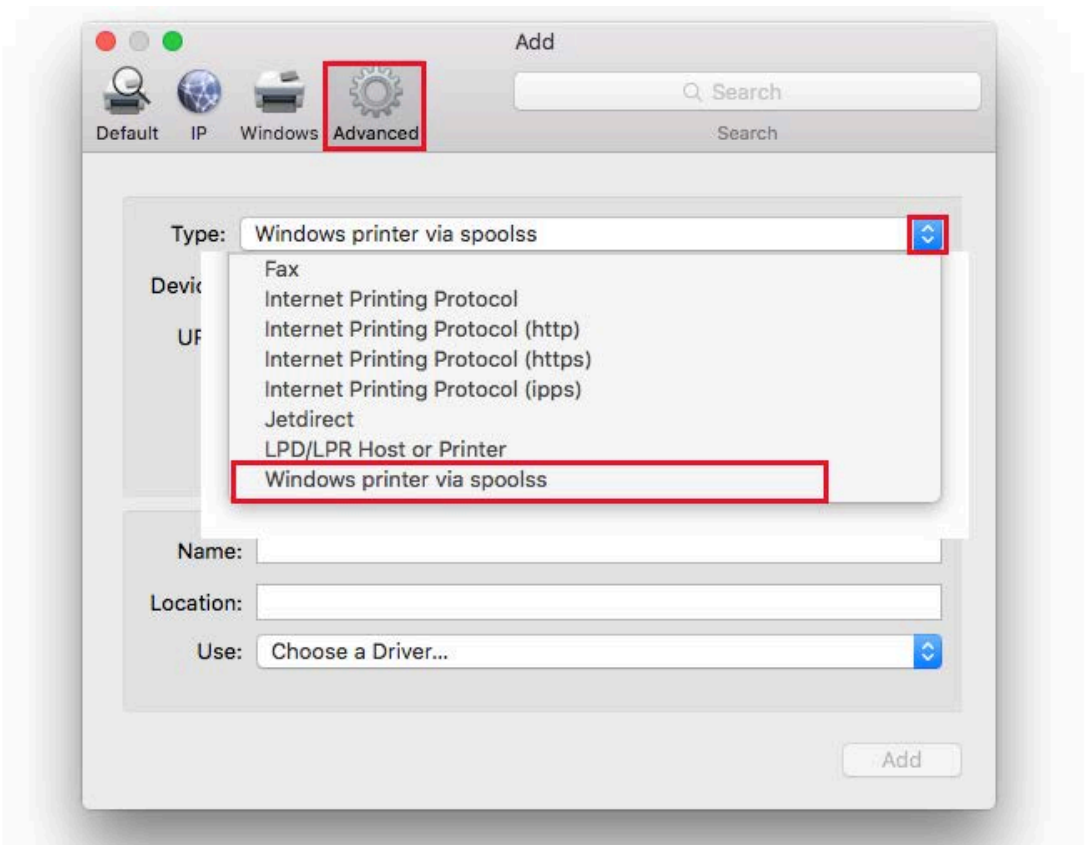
Add

Default IP Windows Advanced

Search

Search

Type: Windows printer via spoolss

Devi

UF

Fax
Internet Printing Protocol
Internet Printing Protocol (http)
Internet Printing Protocol (https)
Internet Printing Protocol (ipps)
Jetdirect
LPD/LPR Host or Printer
Windows printer via spoolss

Name:

Location:

Use: Choose a Driver...

Add